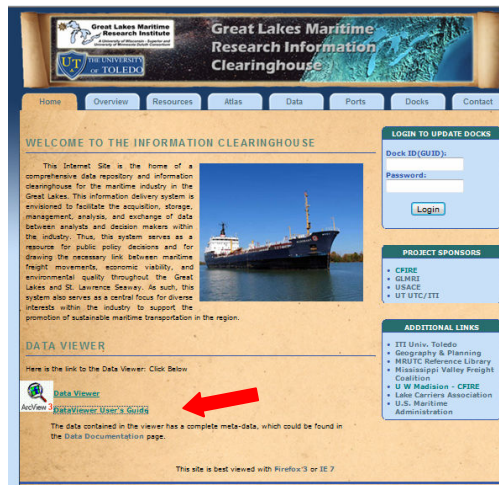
Great Lakes Maritime Research Institute
A University of Wisconsin - Superior and University of Minnesota Duluth Consortium

UT THE UNIVERSITY OF TOLEDO

Great Lakes Maritime Research Information Clearinghouse

Home | Overview | Resources | Atlas | Data | Ports | Docks | Contact

WELCOME TO THE INFORMATION CLEARINGHOUSE

This Internet Site is the home of a comprehensive data repository and information clearinghouse for the maritime industry in the Great Lakes. This information delivery system is envisioned to facilitate the acquisition, storage, management, analysis, and exchange of data between analysts and decision makers within the industry. Thus, this system serves as a resource for public policy decisions and for drawing the necessary link between maritime freight movements, economic viability, and environmental quality throughout the Great Lakes and St. Lawrence Seaway. As such, this system also serves as a central focus for diverse interests within the industry to support the promotion of sustainable maritime transportation in the region.

DATA VIEWER

Here is the link to the Data Viewer: Click Below

ArcView 3

Data Viewer

DataViewer User's Guide

The data contained in the viewer has a complete meta-data, which could be found in the Data Documentation page.

This site is best viewed with Firefox 3 or IE 7

LOGIN TO UPDATE DOCKS

Dock ID(GUID):

Password:

Login

PROJECT SPONSORS

• CFIRE
• GLMRI
• USACE
• UT UTC/ITI

ADDITIONAL LINKS

• ITI Univ. Toledo
• Geography & Planning
• MRUTC Reference Library
• Mississippi Valley Freight Coalition
• U W Madision - CFIRE
• Lake Carriers Association
• U.S. Maritime Administration